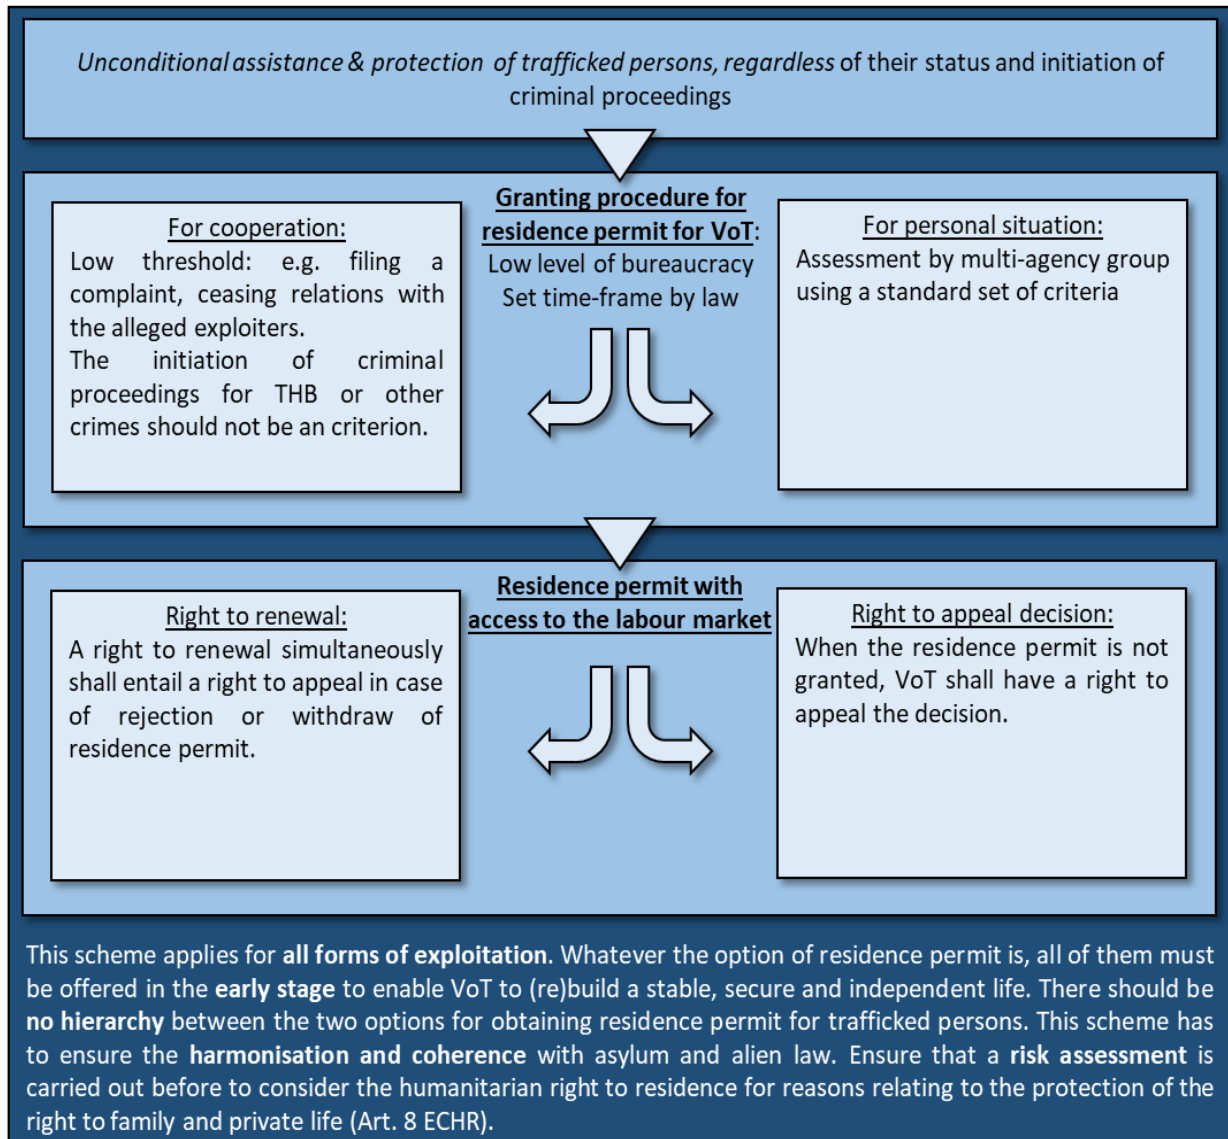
Unconditional assistance & protection of trafficked persons, regardless of their status and initiation of criminal proceedings

Granting procedure for residence permit for VoT:
Low level of bureaucracy
Set time-frame by law

For cooperation:
Low threshold: e.g. filing a complaint, ceasing relations with the alleged exploiters.
The initiation of criminal proceedings for THB or other crimes should not be an criterion.

For personal situation:
Assessment by multi-agency group using a standard set of criteria

Residence permit with access to the labour market

Right to renewal:
A right to renewal simultaneously shall entail a right to appeal in case of rejection or withdraw of residence permit.

Right to appeal decision:
When the residence permit is not granted, VoT shall have a right to appeal the decision.

This scheme applies for all forms of exploitation. Whatever the option of residence permit is, all of them must be offered in the early stage to enable VoT to (re)build a stable, secure and independent life. There should be no hierarchy between the two options for obtaining residence permit for trafficked persons. This scheme has to ensure the harmonisation and coherence with asylum and alien law. Ensure that a risk assessment is carried out before to consider the humanitarian right to residence for reasons relating to the protection of the right to family and private life (Art. 8 ECHR).